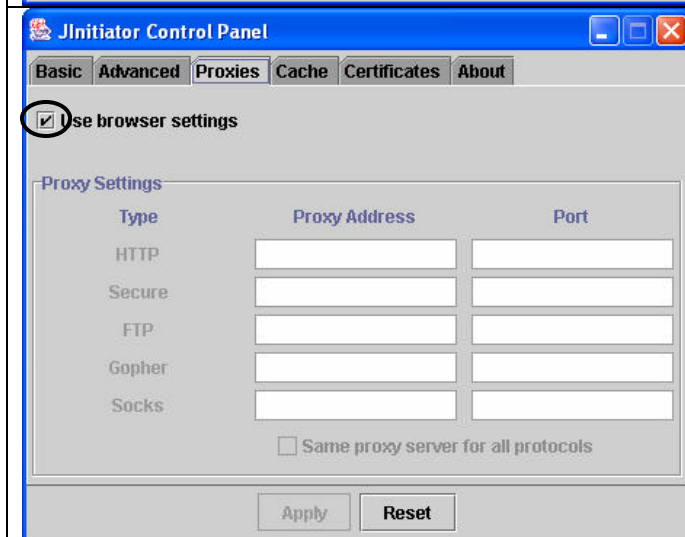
JInitiator Control Panel

Basic | Advanced | Proxies | Cache | Certificates | About

Use browser settings

Proxy Settings

| Type | Proxy Address | Port |
|---|---|---|
| HTTP | | |
| Secure | | |
| FTP | | |
| Gopher | | |
| Socks | | |

Same proxy server for all protocols

Apply Reset